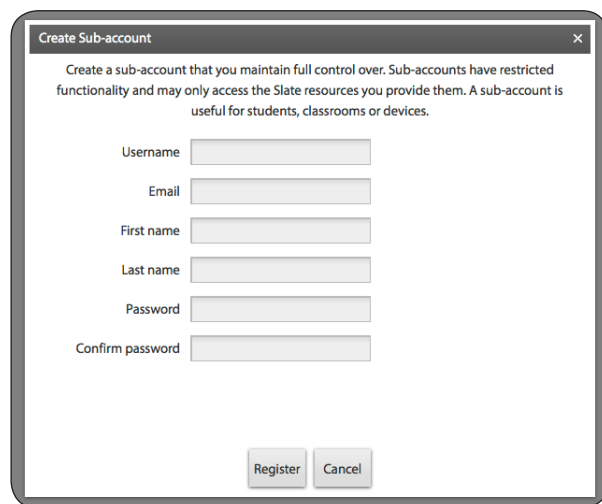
Create Sub-account ×

Create a sub-account that you maintain full control over. Sub-accounts have restricted functionality and may only access the Slate resources you provide them. A sub-account is useful for students, classrooms or devices.

Username

Email

First name

Last name

Password

Confirm password

Register Cancel